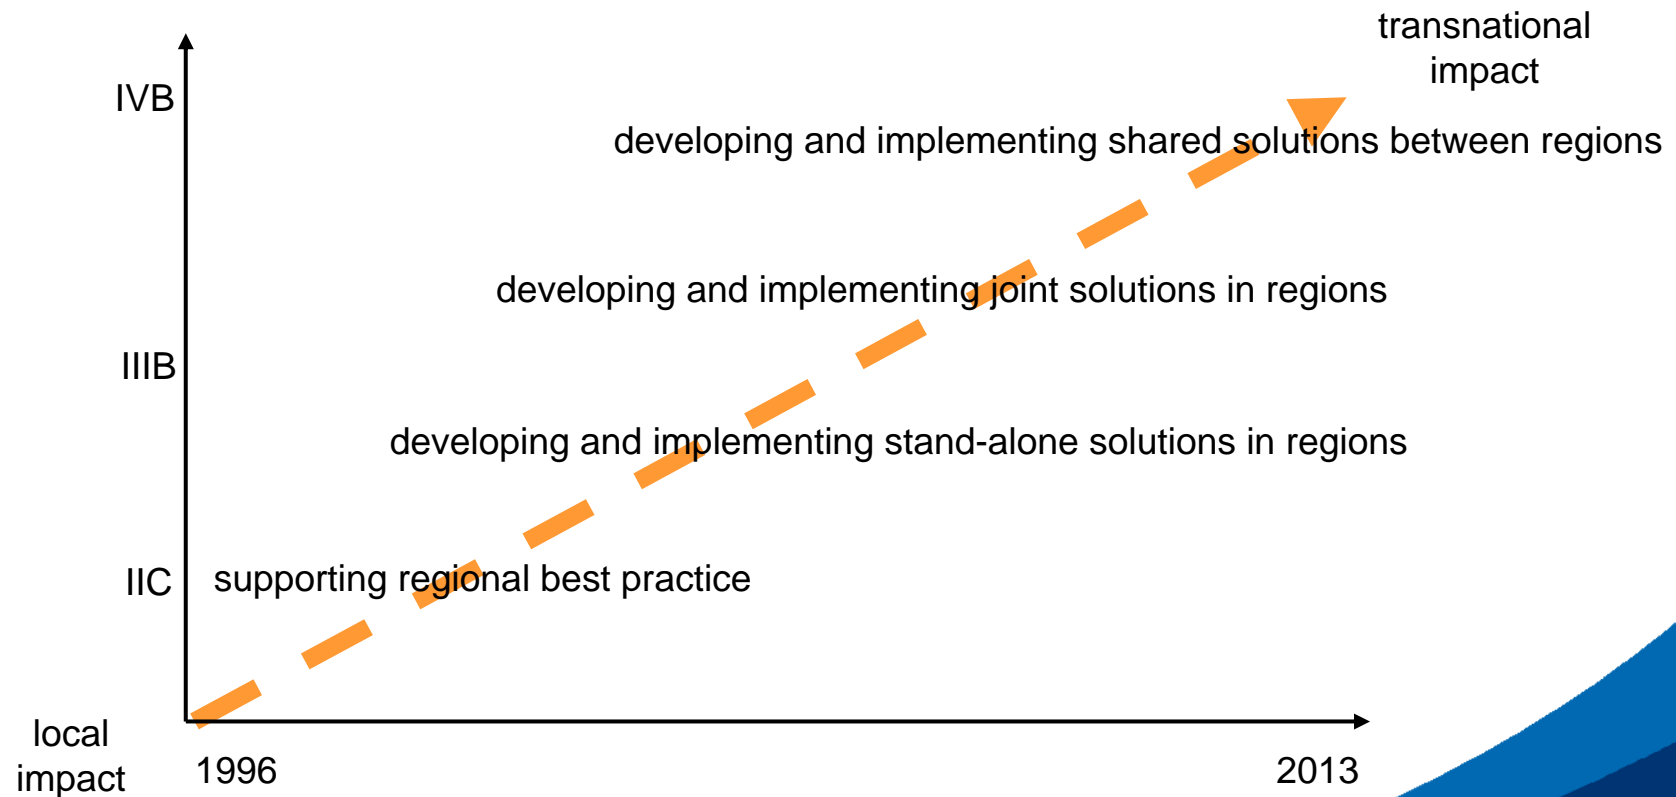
transnational impact

IVB

developing and implementing shared solutions between regions

developing and implementing joint solutions in regions

IIIB

developing and implementing stand-alone solutions in regions

IIC

supporting regional best practice

local impact

1996

2013